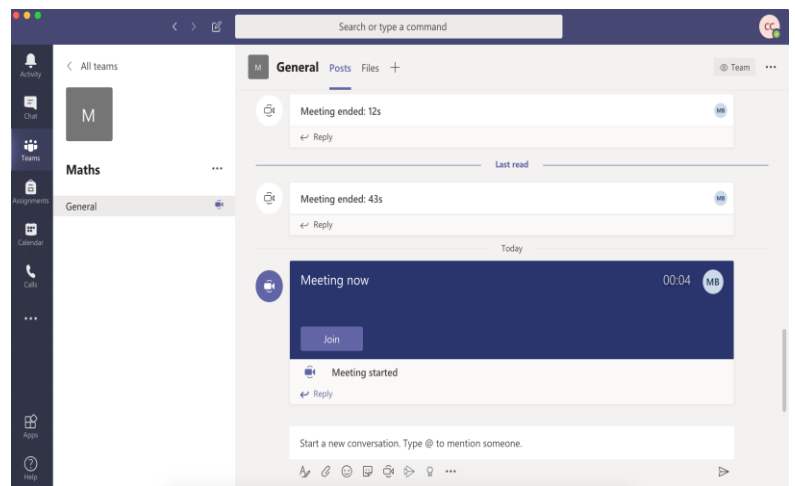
Search or type a command

CC

Activity

Chat

Teams

Assignments

Calendar

Calls

...

Apps

Help

All teams

M

Maths

...

General

M General Posts Files +

Team ...

Meeting ended: 12s

MB

Reply

Last read

Meeting ended: 43s

MB

Reply

Today

Meeting now

00:04

MB

Join

Meeting started

Reply

Start a new conversation. Type @ to mention someone.

...